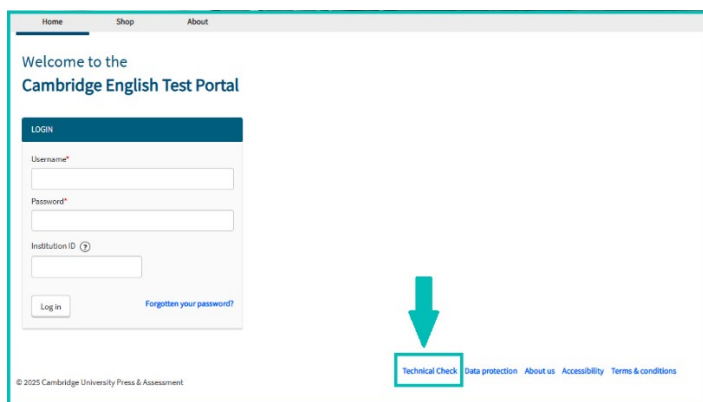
Home Shop About

Welcome to the
Cambridge English Test Portal

LOGIN

Username*

Password*

Institution ID ?

Log in

Forgotten your password?

© 2025 Cambridge University Press & Assessment

Technical Check Data protection About us Accessibility Terms & conditions